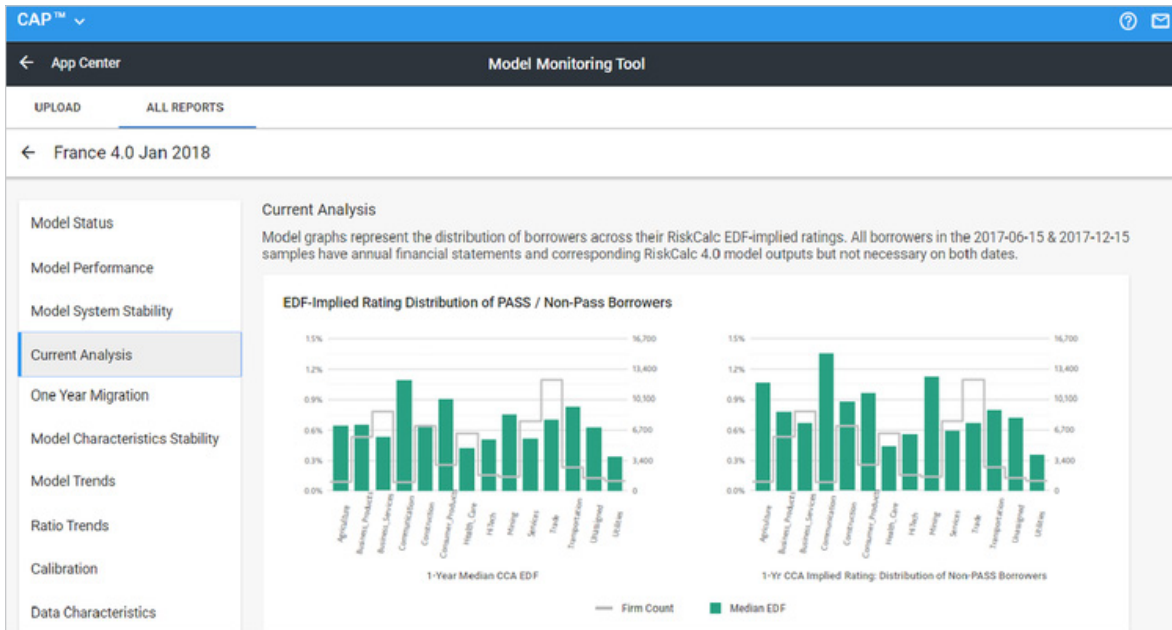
CAP™

App Center

Model Monitoring Tool

UPLOAD

ALL REPORTS

France 4.0 Jan 2018

Model Status

Model Performance

Model System Stability

Current Analysis

One Year Migration

Model Characteristics Stability

Model Trends

Ratio Trends

Calibration

Data Characteristics

Current Analysis

Model graphs represent the distribution of borrowers across their RiskCalc EDF-implied ratings. All borrowers in the 2017-06-15 & 2017-12-15 samples have annual financial statements and corresponding RiskCalc 4.0 model outputs but not necessary on both dates.

EDF-Implied Rating Distribution of PASS / Non-Pass Borrowers

1.5%
1.2%
0.9%
0.6%
0.3%
0.0%

16,700
13,400
10,100
6,700
3,400
0

Agriculture
Business_Products
Business_Services
Communication
Construction
Consumer_Products
Health_Care
HiTech
Mining
Services
Trade
Transportation
Unassigned
Utilities

1-Year Median CCA EDF

1.5%
1.2%
0.9%
0.6%
0.3%
0.0%

16,700
13,400
10,100
6,700
3,400
0

Agriculture
Business_Products
Business_Services
Communication
Construction
Consumer_Products
Health_Care
HiTech
Mining
Services
Trade
Transportation
Unassigned
Utilities

1-Yr CCA Implied Rating: Distribution of Non-PASS Borrowers

Firm Count
Median EDF